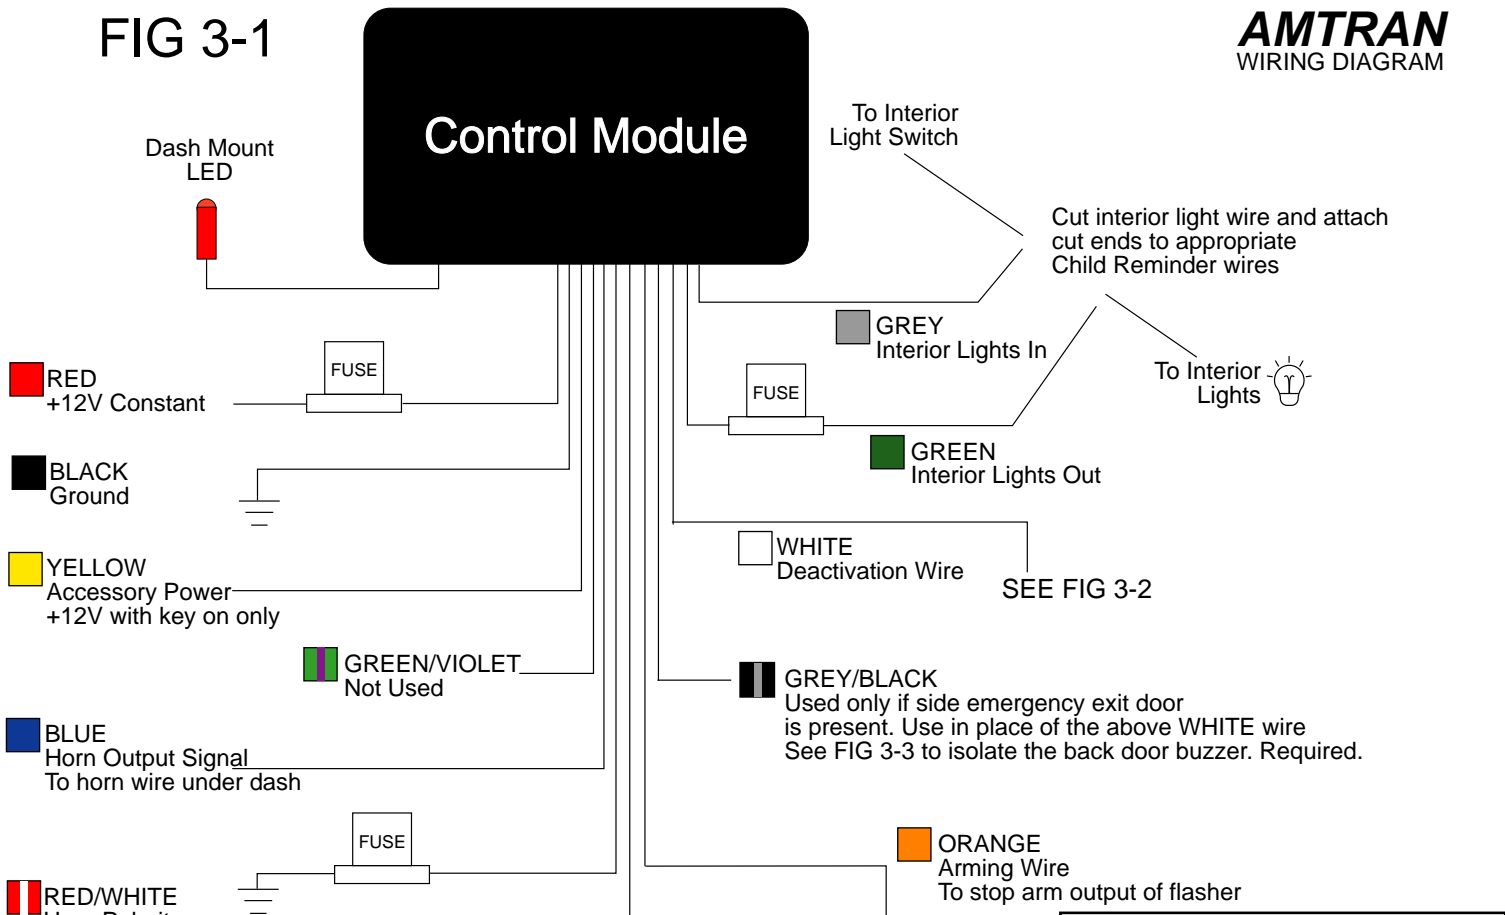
FIG 3-1

AMTRAN
WIRING DIAGRAM

Control Module

Dash Mount
LED

To Interior
Light Switch

Cut interior light wire and attach cut ends to appropriate Child Reminder wires

GREY
Interior Lights In

To Interior
Lights

FUSE

RED
+12V Constant

FUSE

GREEN
Interior Lights Out

BLACK
Ground

WHITE
Deactivation Wire

SEE FIG 3-2

YELLOW
Accessory Power
+12V with key on only

GREEN/VIOLET
Not Used

GREY/BLACK
Used only if side emergency exit door is present. Use in place of the above WHITE wire
See FIG 3-3 to isolate the back door buzzer. Required.

BLUE
Horn Output Signal
To horn wire under dash

FUSE

ORANGE
Arming Wire
To stop arm output of flasher

RED/WHITE
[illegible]